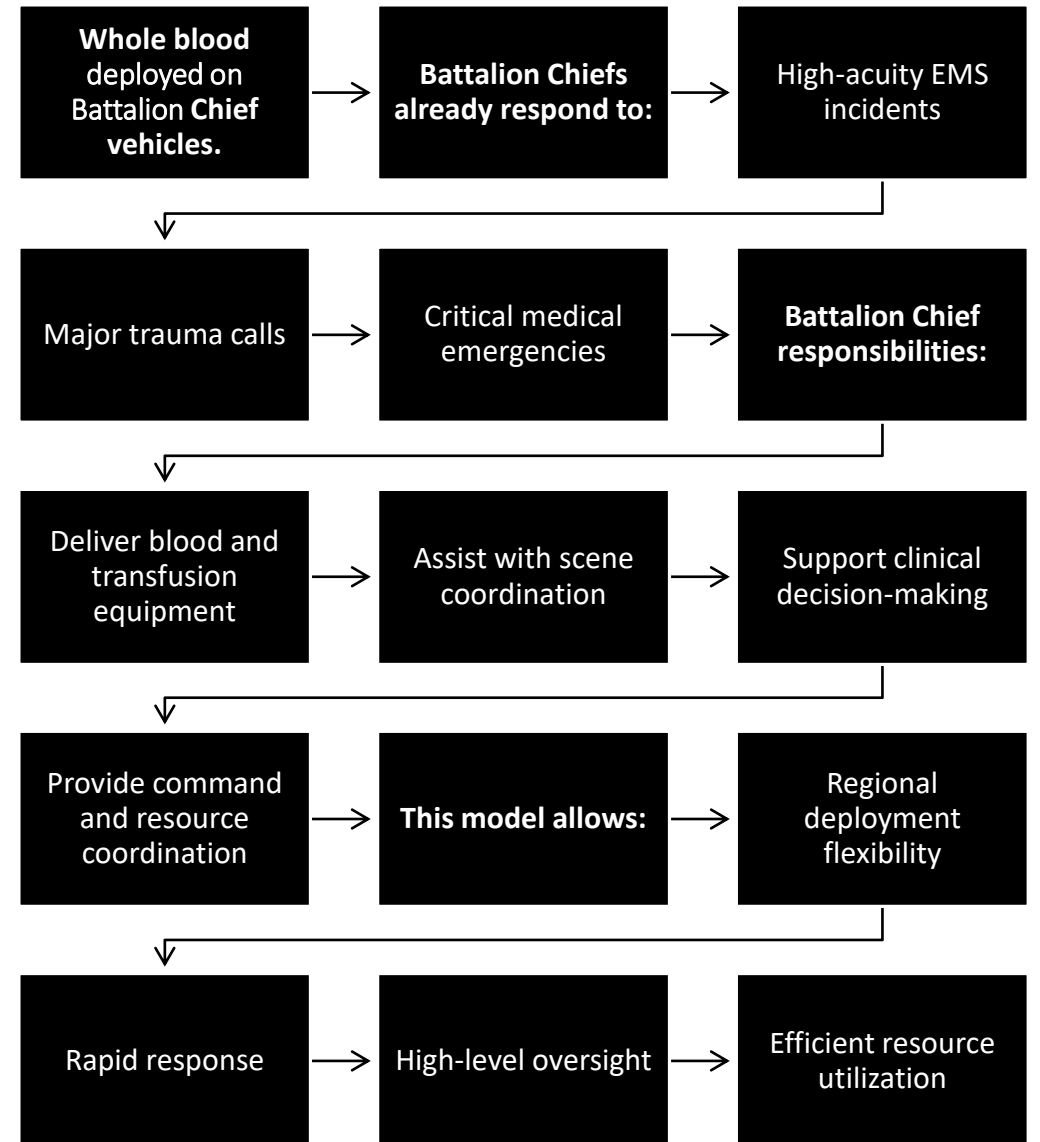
Whole blood deployed on Battalion Chief vehicles.

Battalion Chiefs already respond to:

High-acuity EMS incidents

Major trauma calls

Critical medical emergencies

Battalion Chief responsibilities:

Deliver blood and transfusion equipment

Assist with scene coordination

Support clinical decision-making

Provide command and resource coordination

This model allows:

Regional deployment flexibility

Rapid response

High-level oversight

Efficient resource utilization